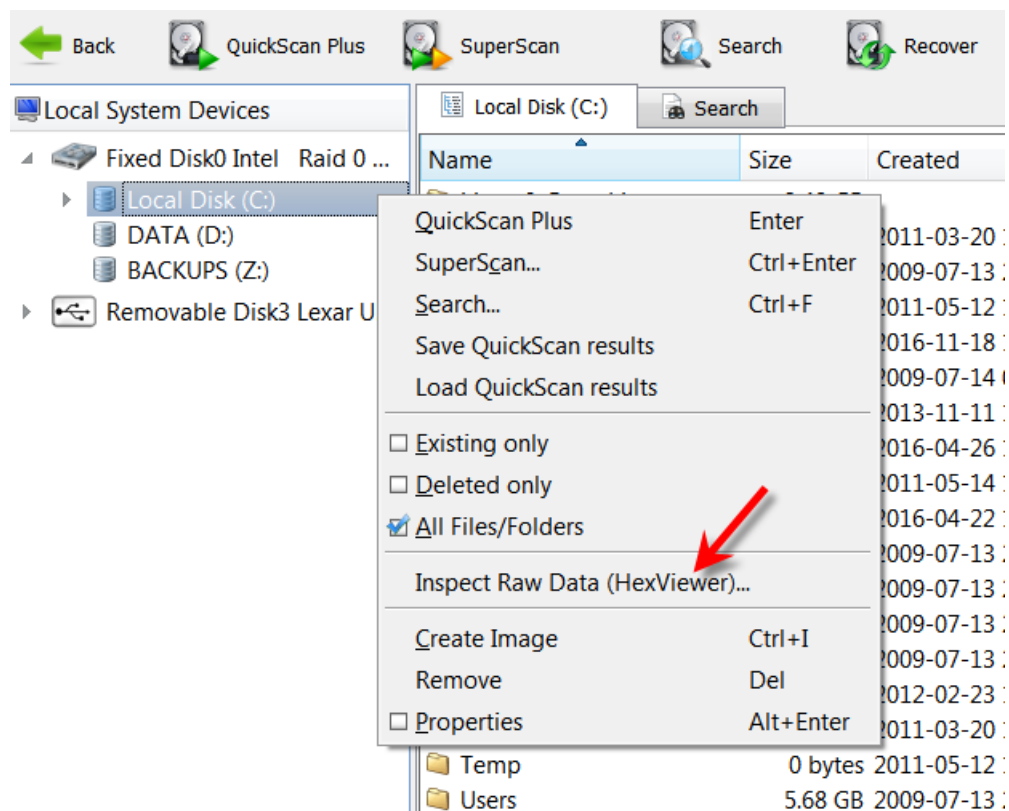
Back QuickScan Plus SuperScan Search Recover

Local System Devices

Fixed Disk0 Intel Raid 0 ...

Local Disk (C:)

DATA (D:)

BACKUPS (Z:)

Removable Disk3 Lexar U

Local Disk (C:) Search

| Name | Size | Created |
|---|---|---|
| | | 2011-03-20 |
| | | 2009-07-13 |
| | | 2011-05-12 |
| | | 2016-11-18 |
| | | 2009-07-14 |
| | | 2013-11-11 |
| | | 2016-04-26 |
| | | 2011-05-14 |
| | | 2016-04-22 |
| | | 2009-07-13 |
| | | 2009-07-13 |
| | | 2009-07-13 |
| | | 2009-07-13 |
| | | 2012-02-23 |
| | | 2011-03-20 |
| Temp | 0 bytes | 2011-05-12 |
| Users | 5.68 GB | 2009-07-13 |

QuickScan Plus Enter
SuperScan... Ctrl+Enter
Search... Ctrl+F
Save QuickScan results
Load QuickScan results
Existing only
Deleted only
All Files/Folders
Inspect Raw Data (HexViewer)...
Create Image Ctrl+I
Remove Del
Properties Alt+Enter